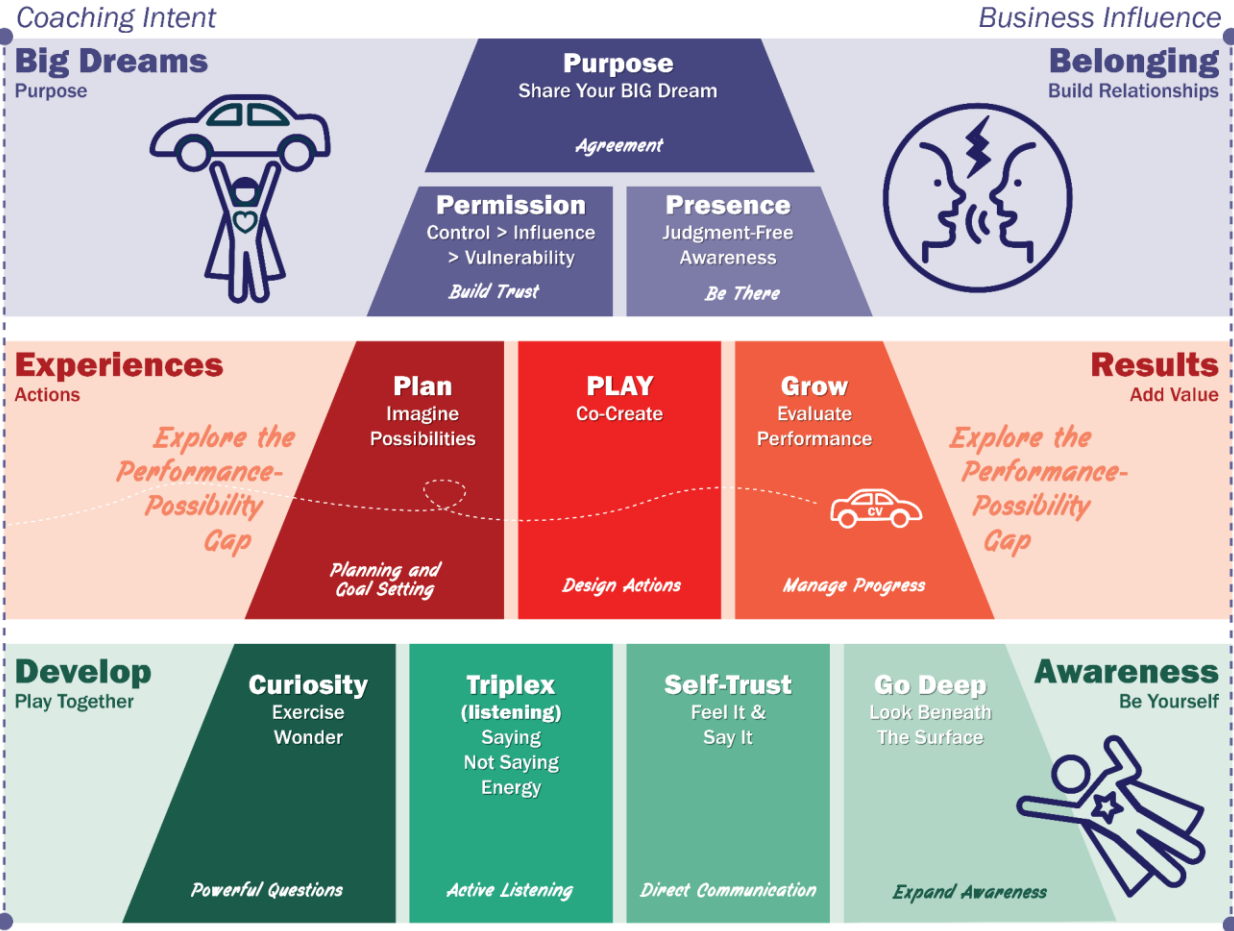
Coaching Intent

Business Influence

Big Dreams
Purpose

Purpose
Share Your BIG Dream
Agreement

Belonging
Build Relationships

Permission
Control > Influence > Vulnerability
Build Trust

Presence
Judgment-Free Awareness
Be There

Experiences
Actions

Explore the Performance-Possibility Gap

Plan
Imagine Possibilities
Planning and Goal Setting

PLAY
Co-Create
Design Actions

Grow
Evaluate Performance
Manage Progress

CV

Results
Add Value

Explore the Performance-Possibility Gap

Develop
Play Together

Curiosity
Exercise Wonder
Powerful Questions

Triplex (listening)
Saying
Not Saying
Energy
Active Listening

Self-Trust
Feel It & Say It
Direct Communication

Go Deep
Look Beneath The Surface
Expand Awareness

Awareness
Be Yourself